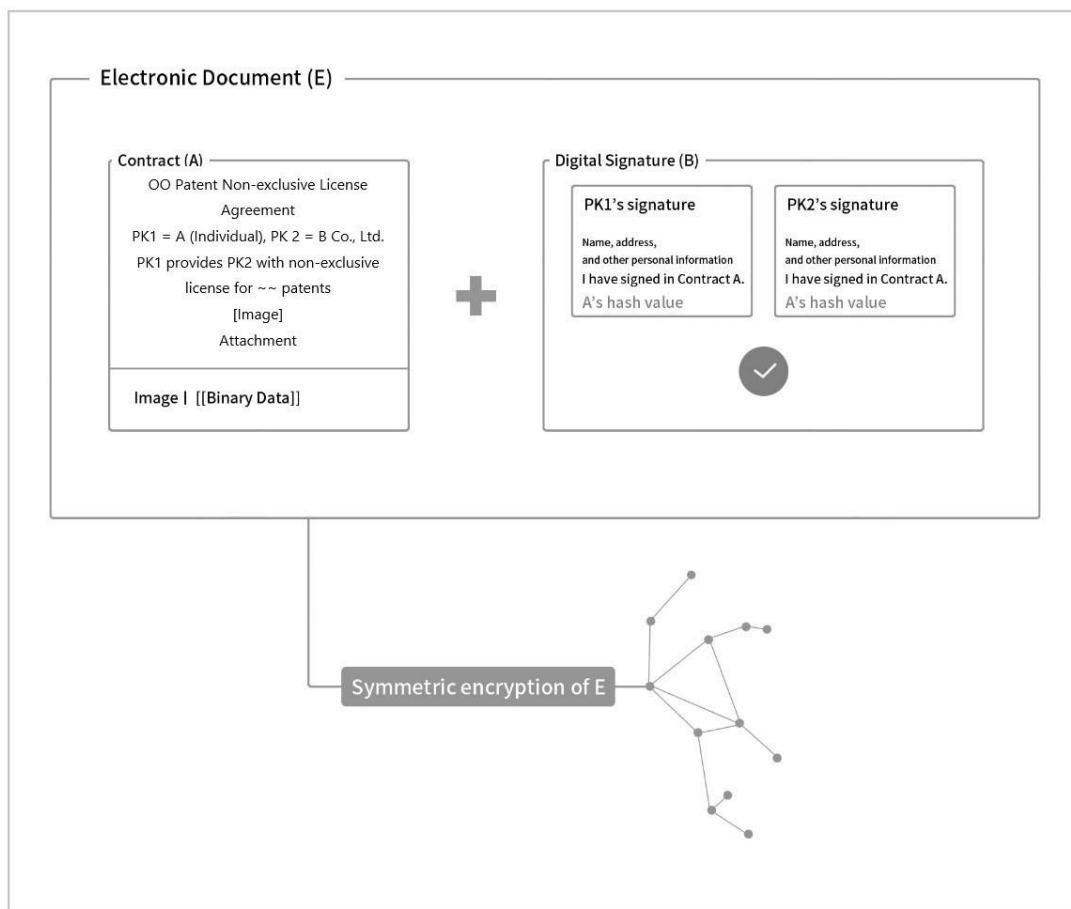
Electronic Document (E)

Contract (A)

OO Patent Non-exclusive License Agreement

PK1 = A (Individual), PK 2 = B Co., Ltd.

PK1 provides PK2 with non-exclusive license for ~~ patents

[Image]

Attachment

Image | [[Binary Data]]

Digital Signature (B)

PK1's signature

Name, address, and other personal information

I have signed in Contract A.

A's hash value

PK2's signature

Name, address, and other personal information

I have signed in Contract A.

A's hash value

Symmetric encryption of E